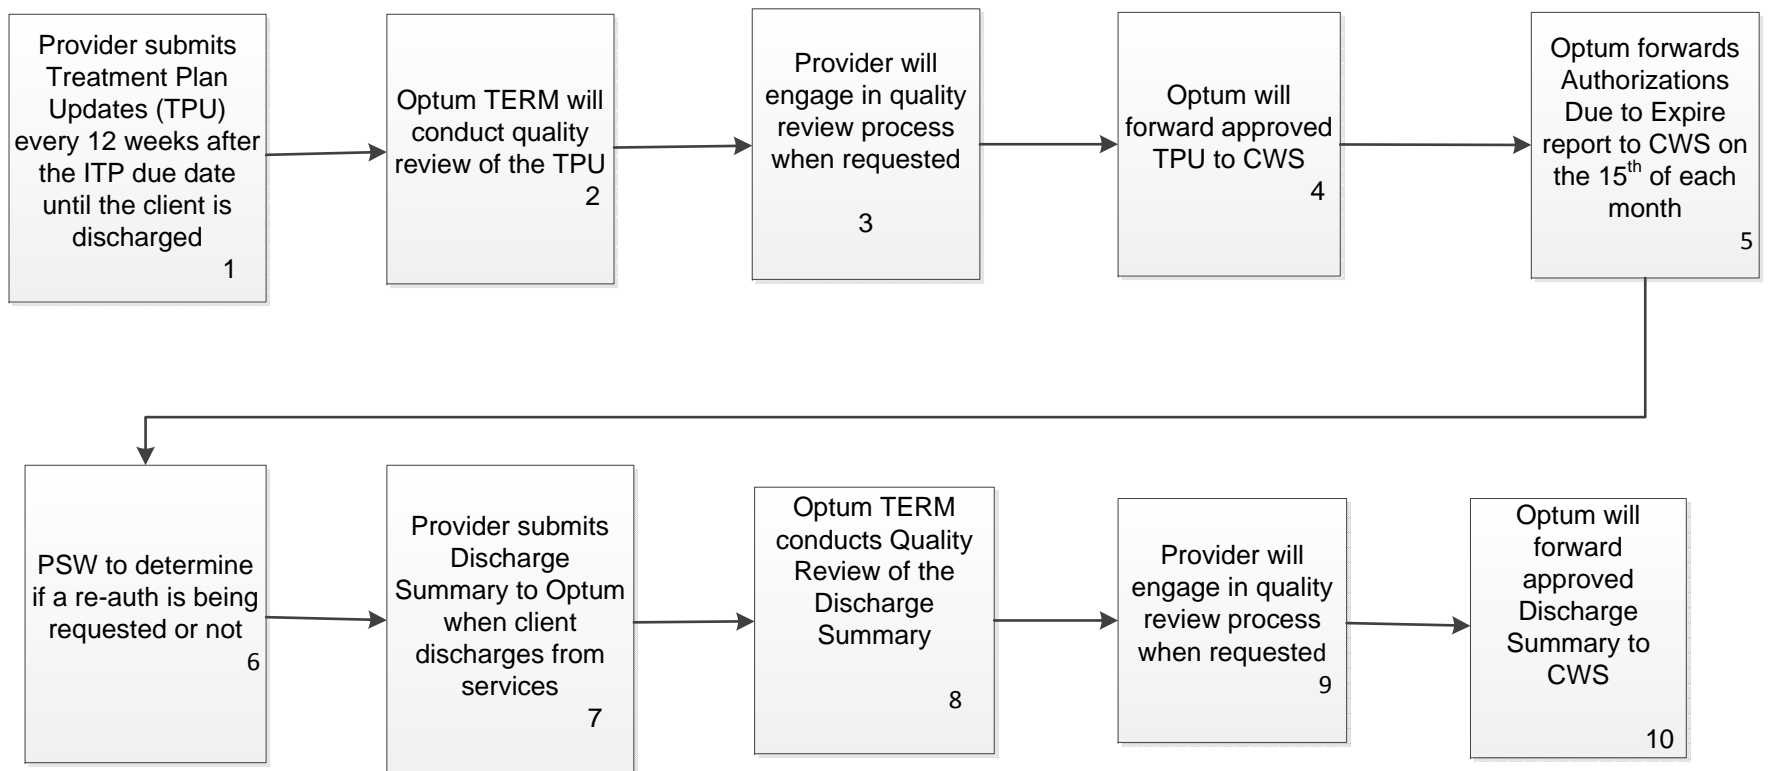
Provider submits Treatment Plan Updates (TPU) every 12 weeks after the ITP due date until the client is discharged
1

Optum TERM will conduct quality review of the TPU
2

Provider will engage in quality review process when requested
3

Optum will forward approved TPU to CWS
4

Optum forwards Authorizations Due to Expire report to CWS on the 15$^{th}$ of each month
5

PSW to determine if a re-auth is being requested or not
6

Provider submits Discharge Summary to Optum when client discharges from services
7

Optum TERM conducts Quality Review of the Discharge Summary
8

Provider will engage in quality review process when requested
9

Optum will forward approved Discharge Summary to CWS
10